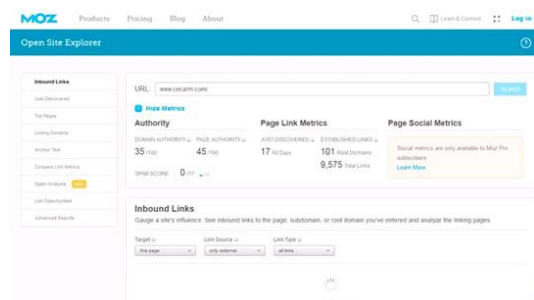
MOZ Products Pricing Blog About Learn & Connect Log in

Open Site Explorer

Inbound Links
Just-Discovered
Top Pages
Linking Domains
Anchor Text
Compare Link Metrics
Spam Analysis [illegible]
Link Opportunities
Advanced Reports

URL www.cecarm.com/ Search

Hide Metrics

Authority
DOMAIN AUTHORITY
35 /100
PAGE AUTHORITY
45 /100
SPAM SCORE 0 /17

Page Link Metrics
JUST-DISCOVERED
17 60 Days
ESTABLISHED LINKS
101 Root Domains
9,575 Total Links

Page Social Metrics
Social metrics are only available to Moz Pro subscribers.
Learn More

Inbound Links
Gauge a site's influence. See inbound links to the page, subdomain, or root domain you've entered and analyze the linking pages.

Target
this page
Link Source
only external
Link Type
all links